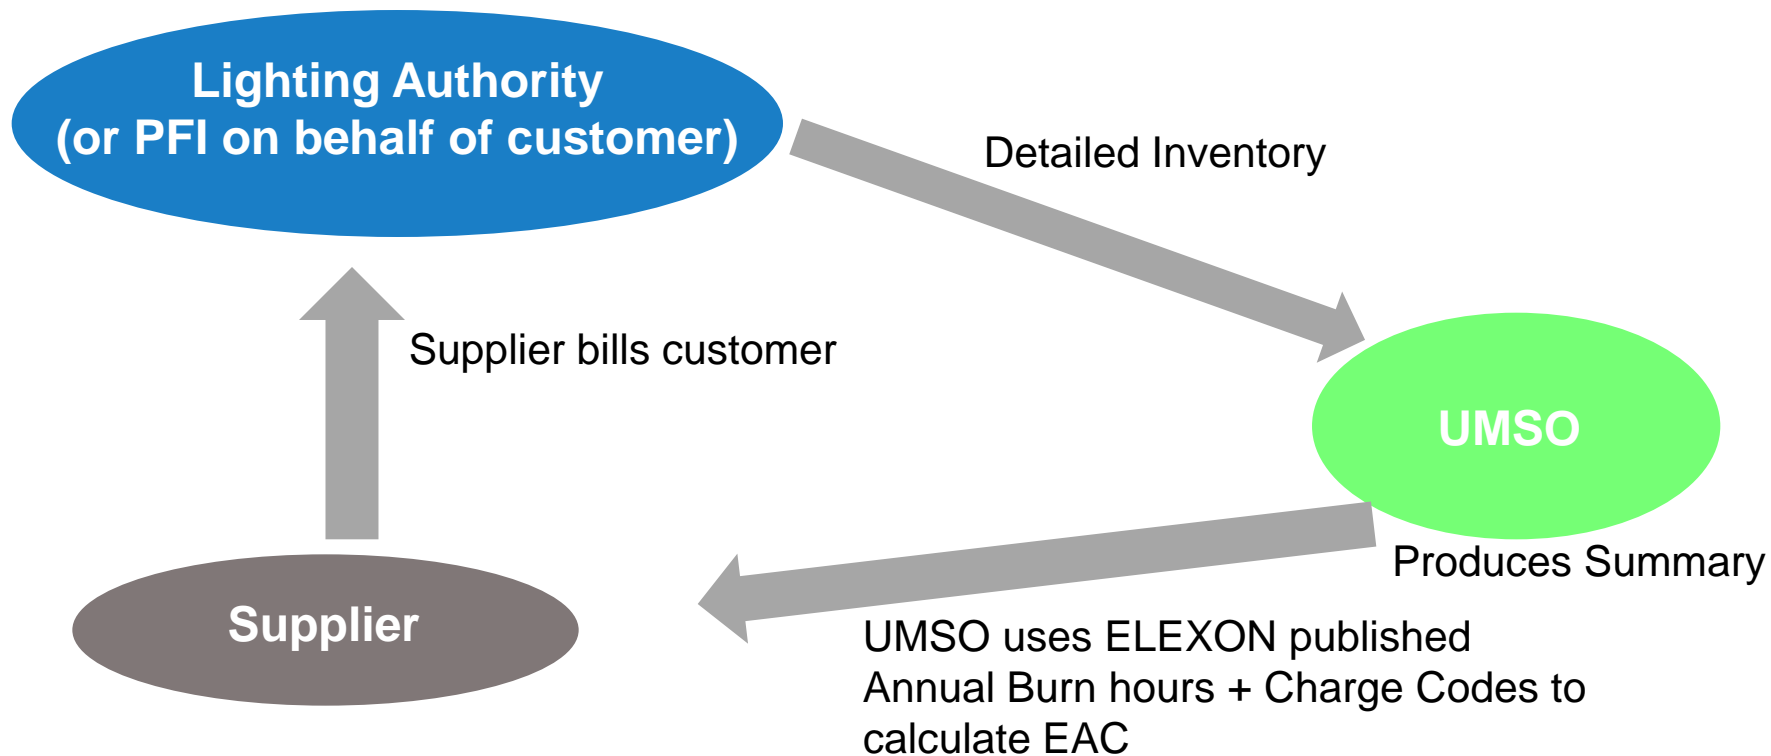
Lighting Authority
(or PFI on behalf of customer)

Detailed Inventory

Supplier bills customer

UMSO

Produces Summary

Supplier

UMSO uses ELEXON published Annual Burn hours + Charge Codes to calculate EAC